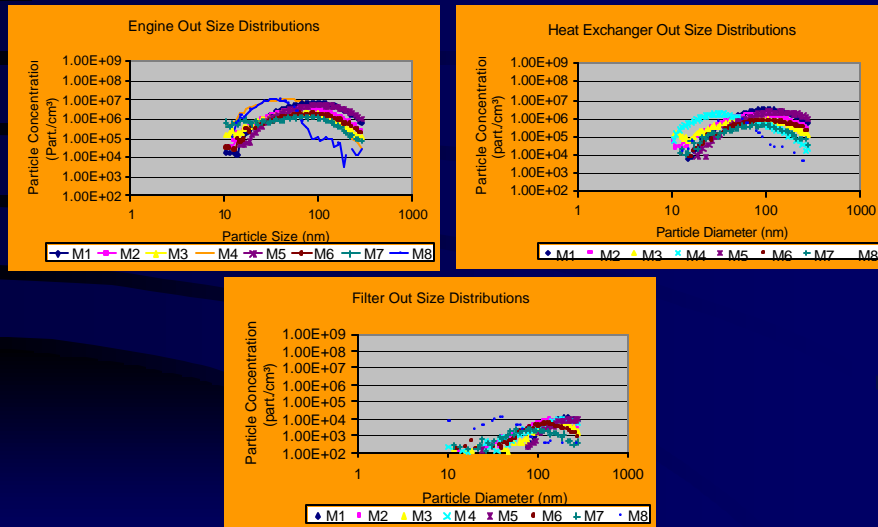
Engine Out Size Distributions

Particle Concentratio (Part./cm³)

1.00E+09
1.00E+08
1.00E+07
1.00E+06
1.00E+05
1.00E+04
1.00E+03
1.00E+02

1
10
100
1000

Particle Size (nm)

M1 M2 M3 M4 M5 M6 M7 M8

Heat Exchanger Out Size Distributions

Particle Concentratio (part./cm³)

1.00E+09
1.00E+08
1.00E+07
1.00E+06
1.00E+05
1.00E+04
1.00E+03
1.00E+02

1
10
100
1000

Particle Diameter (nm)

M1 M2 M3 M4 M5 M6 M7 M8

Filter Out Size Distributions

Particle Concentration (part./cm³)

1.00E+09
1.00E+08
1.00E+07
1.00E+06
1.00E+05
1.00E+04
1.00E+03
1.00E+02

1
10
100
1000

Particle Diameter (nm)

M1 M2 M3 M4 M5 M6 M7 M8